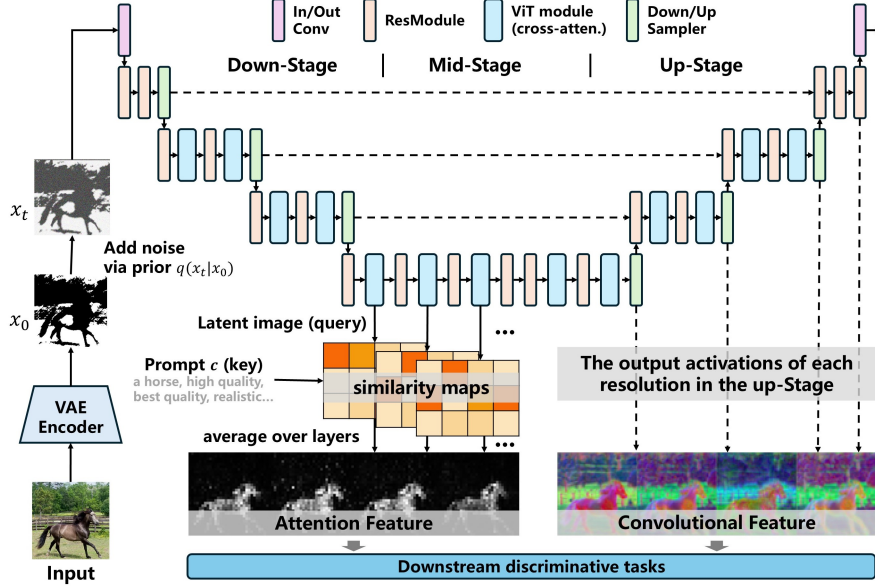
In/Out Conv

ResModule

ViT module (cross-atten.)

Down/Up Sampler

Down-Stage | Mid-Stage | Up-Stage

$x_t$

Add noise via prior $q(x_t|x_0)$

$x_0$

VAE Encoder

Input

Latent image (query)

Prompt $c$ (key)

a horse, high quality, best quality, realistic...

similarity maps

...

...

average over layers

The output activations of each resolution in the up-Stage

Attention Feature

Convolutional Feature

Downstream discriminative tasks